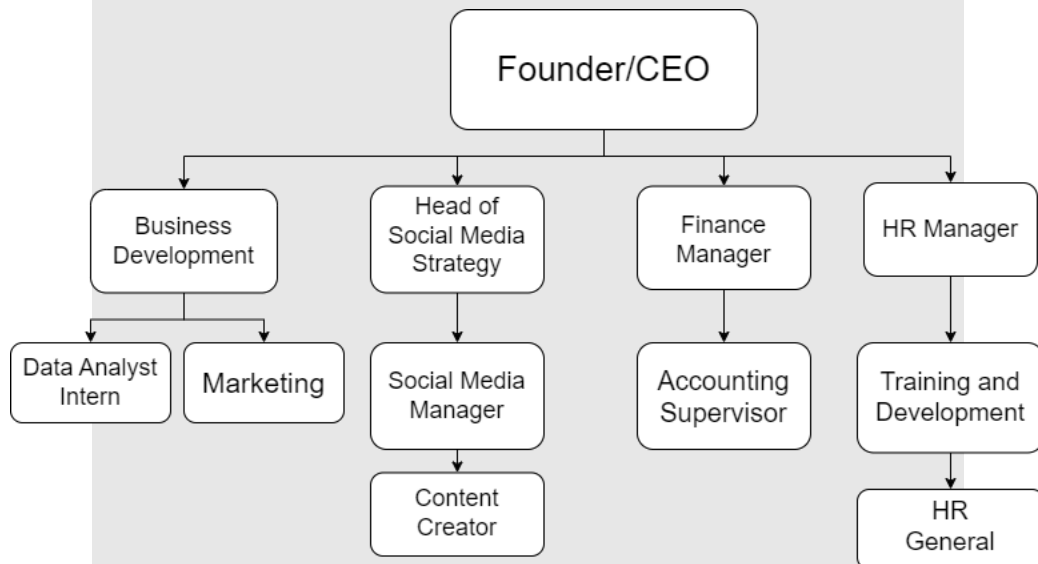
Founder/CEO

Business Development

Data Analyst Intern

Marketing

Head of Social Media Strategy

Social Media Manager

Content Creator

Finance Manager

Accounting Supervisor

HR Manager

Training and Development

HR General